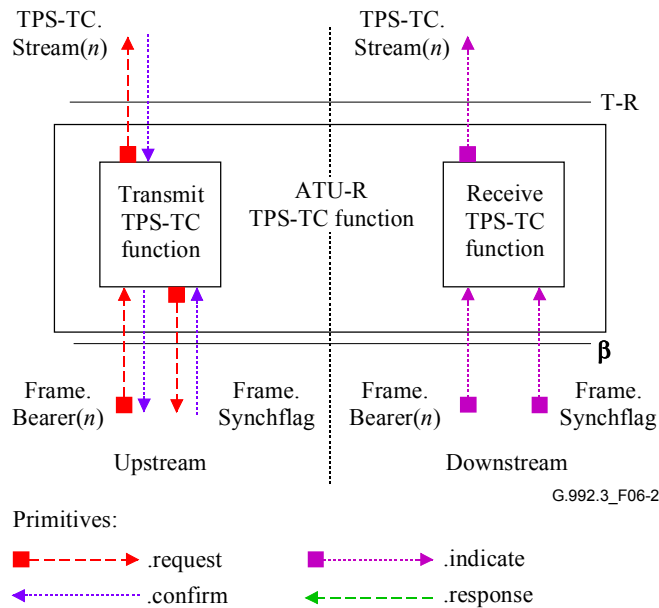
TPS-TC.
Stream($n$)

TPS-TC.
Stream($n$)

T-R

Transmit
TPS-TC
function

ATU-R
TPS-TC function

Receive
TPS-TC
function

β

Frame.
Bearer($n$)

Frame.
Synchflag

Frame.
Bearer($n$)

Frame.
Synchflag

Upstream

Downstream

G.992.3_F06-2

Primitives:

.request

.indicate

.confirm

.response